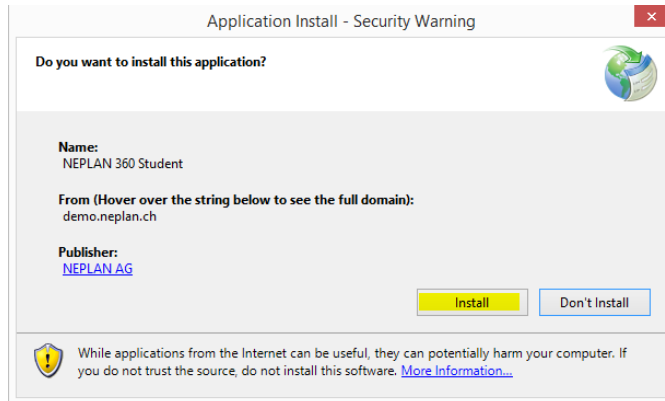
Application Install - Security Warning

Do you want to install this application?

Name:
NEPLAN 360 Student

From (Hover over the string below to see the full domain):
demo.neplan.ch

Publisher:
NEPLAN AG

Install

Don't Install

While applications from the Internet can be useful, they can potentially harm your computer. If you do not trust the source, do not install this software. More Information...